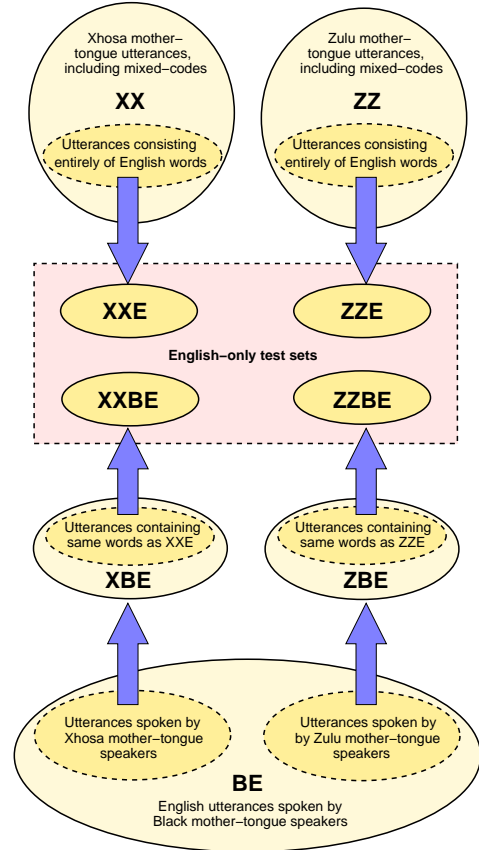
Xhosa mother–tongue utterances, including mixed–codes

XX

Utterances consisting entirely of English words

Zulu mother–tongue utterances, including mixed–codes

ZZ

Utterances consisting entirely of English words

XXE

ZZE

English–only test sets

XXBE

ZZBE

Utterances containing same words as XXE

XBE

Utterances containing same words as ZZE

ZBE

Utterances spoken by Xhosa mother–tongue speakers

Utterances spoken by by Zulu mother–tongue speakers

BE

English utterances spoken by Black mother–tongue speakers